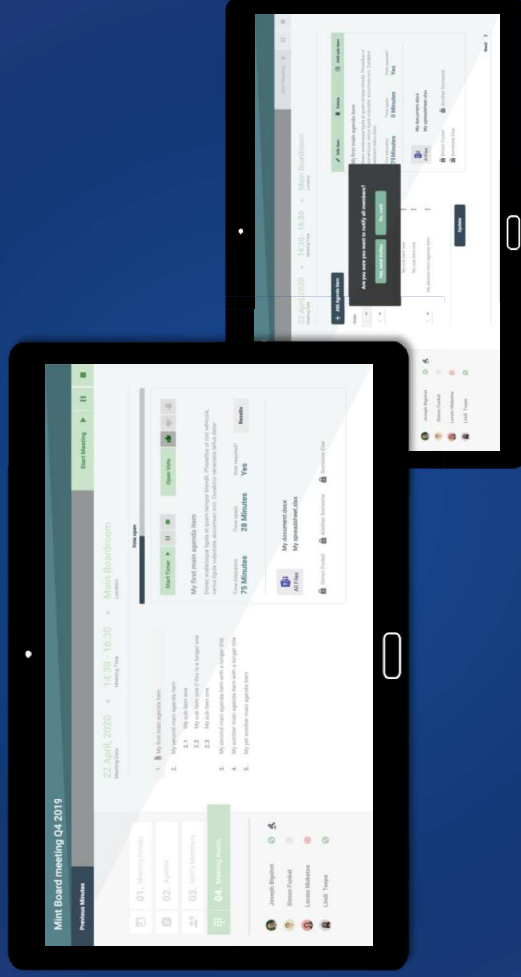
Mint Board meeting Q4 2019

Previous Minutes

01. Meeting details

02. Agenda

03. Notify Attendees

04. Meeting Room

Joseph Bigelow

Simon Funkel

Leslie Molotov

Lindi Toops

22 April, 2020
Meeting Date

14:30 - 16:30
Meeting Time

Main Boardroom
Location

Start Meeting

1. My first main agenda item
2. My second main agenda item
2.1 My sub item one
2.2 My sub item two This is a longer one
2.3 My sub item one
3. My second main agenda item with a longer title
4. My another main agenda item with a longer title
5. My yet another main agenda item

Vote open

Start Timer

Open Vote

My first main agenda item

Time Allocation
75 Minutes

Time spent
28 Minutes

Vote required?
Yes

Results

All Files

My document.docx

My spreadsheet.xlsx

Simon Funkel

Another Someone

Someone Else

Are you sure you want to notify all members?

Yes, send invites

No, wait

Add Agenda Item

Update

Next